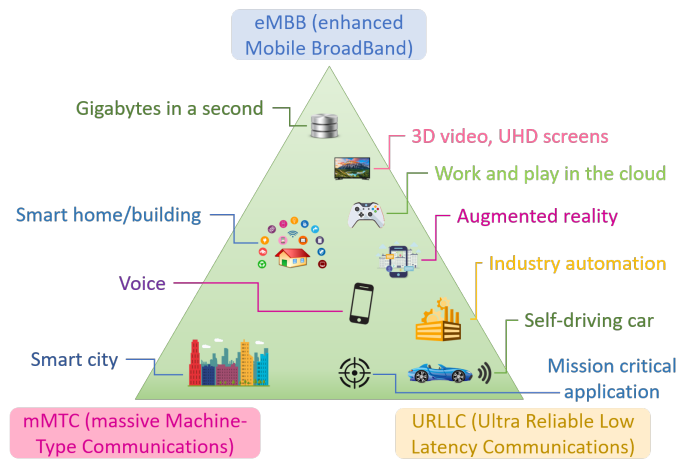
eMBB (enhanced Mobile BroadBand)

Gigabytes in a second

3D video, UHD screens

Work and play in the cloud

Smart home/building

Augmented reality

Industry automation

Voice

Self-driving car

Smart city

Mission critical application

mMTC (massive Machine-Type Communications)

URLLC (Ultra Reliable Low Latency Communications)